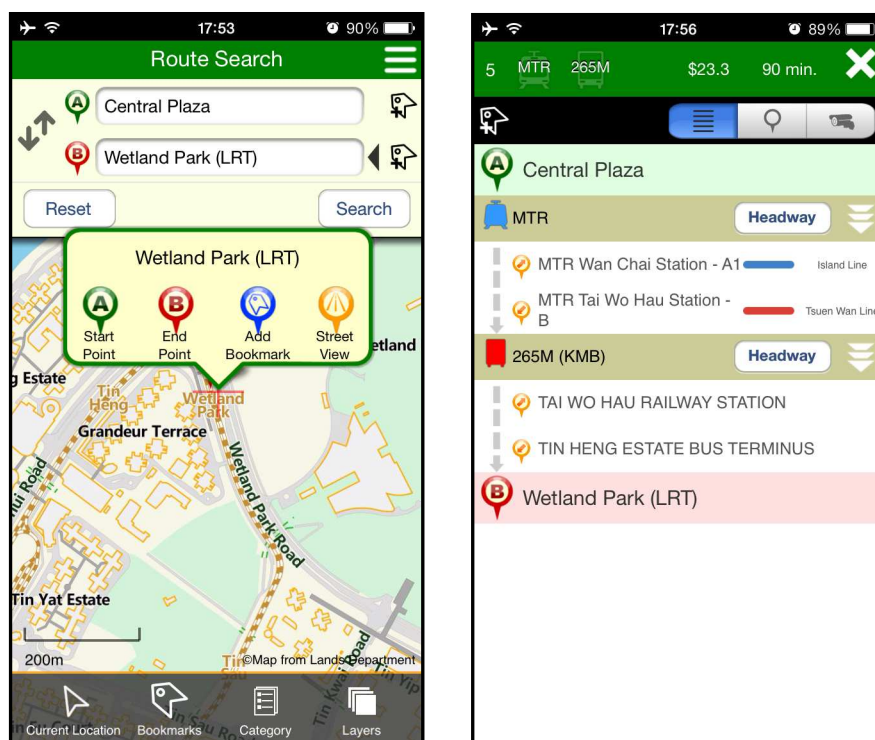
17:53

90%

Route Search

A Central Plaza

B Wetland Park (LRT)

Reset

Search

Wetland Park (LRT)

A Start Point

B End Point

Add Bookmark

Street View

etland

g Estate

Tin Heng

Wetland Park

Grandeur Terrace

Wetland Park Road

Tin Yat Estate

200m

©Map from Lands Department

Current Location

Bookmarks

Category

Layers

17:56

89%

5 MTR 265M $23.3 90 min.

A Central Plaza

MTR

Headway

MTR Wan Chai Station - A1

Island Line

MTR Tai Wo Hau Station - B

Tsuen Wan Line

265M (KMB)

Headway

TAI WO HAU RAILWAY STATION

TIN HENG ESTATE BUS TERMINUS

B Wetland Park (LRT)